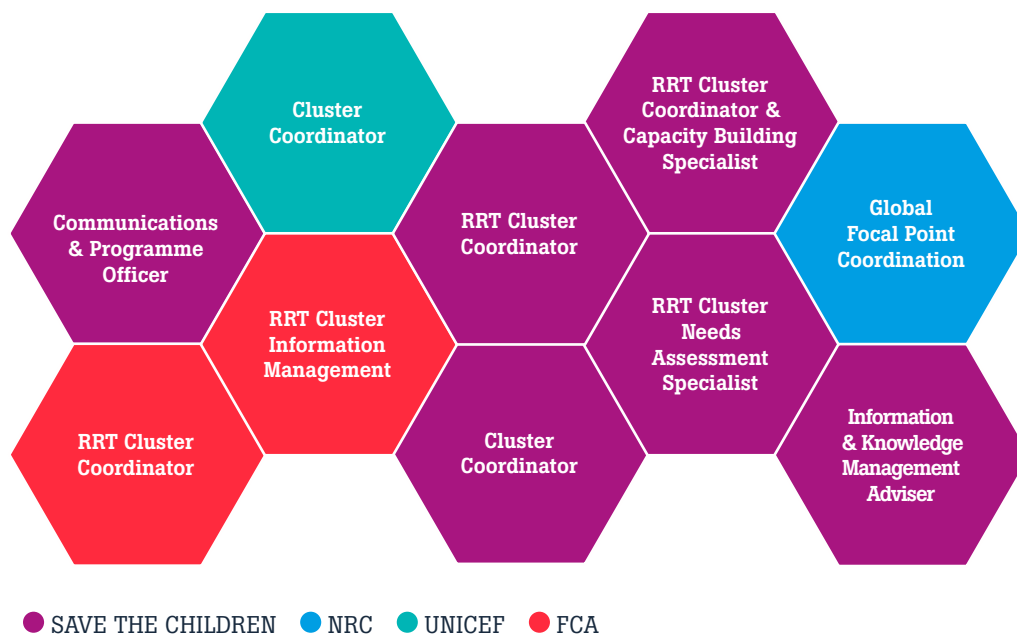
Communications & Programme Officer

RRT Cluster Coordinator

Cluster Coordinator

RRT Cluster Information Management

RRT Cluster Coordinator

Cluster Coordinator

RRT Cluster Coordinator & Capacity Building Specialist

RRT Cluster Needs Assessment Specialist

Global Focal Point Coordination

Information & Knowledge Management Adviser

SAVE THE CHILDREN NRC UNICEF FCA